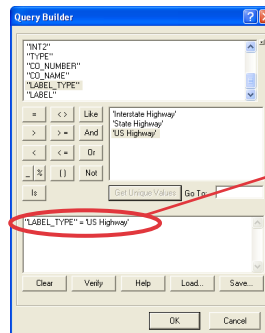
Query Builder

"INT2"
"TYPE"
"CO_NUMBER"
"CO_NAME"
"LABEL_TYPE"
"LABEL"

=
<>
Like
>
>=
And
<
<=
Or
_
%
()
Not
Is

'Interstate Highway'
'State Highway'
'US Highway'

Get Unique Values
Go To:

"LABEL_TYPE" = 'US Highway'

Clear
Verify
Help
Load...
Save...

OK
Cancel